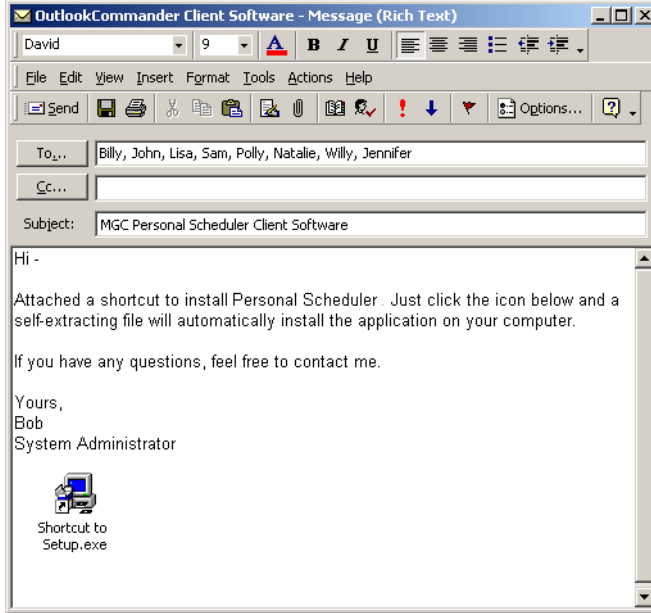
OutlookCommander Client Software - Message (Rich Text)

David 9 A B I U

File Edit View Insert Format Tools Actions Help

Send Options...

To... Billy, John, Lisa, Sam, Polly, Natalie, Willy, Jennifer

Cc...

Subject: MGC Personal Scheduler Client Software

Hi -

Attached a shortcut to install Personal Scheduler . Just click the icon below and a self-extracting file will automatically install the application on your computer.

If you have any questions, feel free to contact me.

Yours,
Bob
System Administrator

Shortcut to Setup.exe